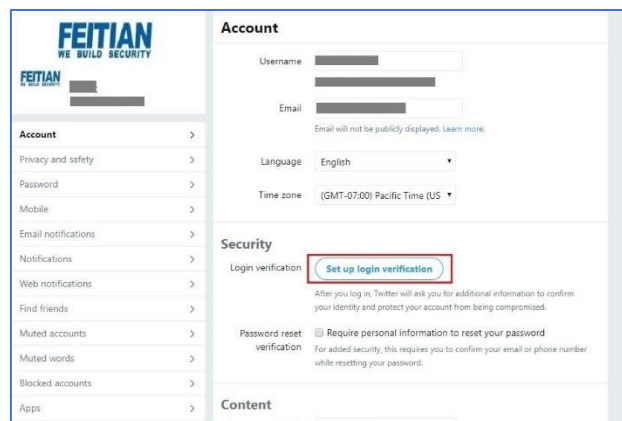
FEITIAN
WE BUILD SECURITY

FEITIAN
WE BUILD SECURITY

Account >
Privacy and safety >
Password >
Mobile >
Email notifications >
Notifications >
Web notifications >
Find friends >
Muted accounts >
Muted words >
Blocked accounts >
Apps >

Account

Username

Email
Email will not be publicly displayed. Learn more.

Language English

Time zone (GMT-07:00) Pacific Time (US

Security

Login verification Set up login verification
After you log in, Twitter will ask you for additional information to confirm your identity and protect your account from being compromised.

Password reset verification Require personal information to reset your password
For added security, this requires you to confirm your email or phone number while resetting your password.

Content